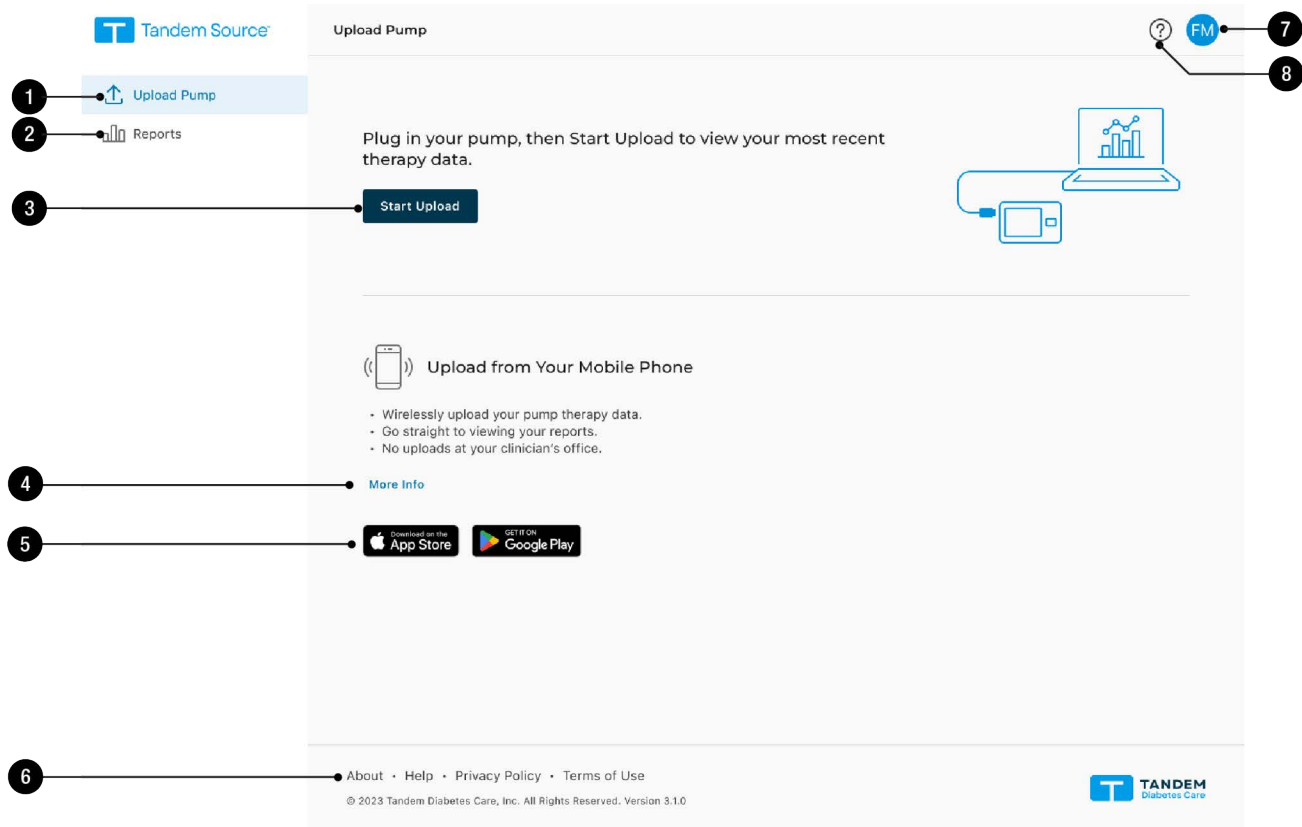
Tandem Source™

Upload Pump

FM

7

8

1 Upload Pump

2 Reports

Plug in your pump, then Start Upload to view your most recent therapy data.

3 Start Upload

Upload from Your Mobile Phone

• Wirelessly upload your pump therapy data.
• Go straight to viewing your reports.
• No uploads at your clinician's office.

4 More Info

5 Download on the App Store GET IT ON Google Play

6 About • Help • Privacy Policy • Terms of Use

© 2023 Tandem Diabetes Care, Inc. All Rights Reserved. Version 3.1.0

TANDEM Diabetes Care